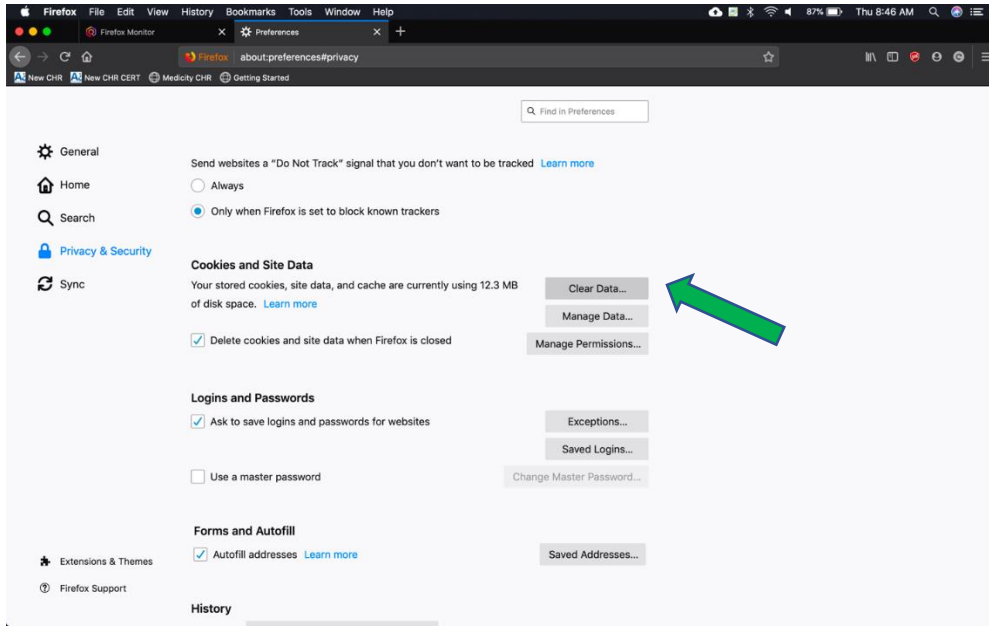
Firefox File Edit View History Bookmarks Tools Window Help

87% Thu 8:46 AM

Firefox Monitor

Preferences

Firefox about:preferences#privacy

New CHR New CHR CERT Medicity CHR Getting Started

Find in Preferences

General

Home

Search

Privacy & Security

Sync

Send websites a “Do Not Track” signal that you don’t want to be tracked Learn more

Always

Only when Firefox is set to block known trackers

Cookies and Site Data

Your stored cookies, site data, and cache are currently using 12.3 MB of disk space. Learn more

Clear Data...

Manage Data...

Delete cookies and site data when Firefox is closed

Manage Permissions...

Logins and Passwords

Ask to save logins and passwords for websites

Exceptions...

Saved Logins...

Use a master password

Change Master Password...

Forms and Autofill

Autofill addresses Learn more

Saved Addresses...

History

Extensions & Themes

Firefox Support